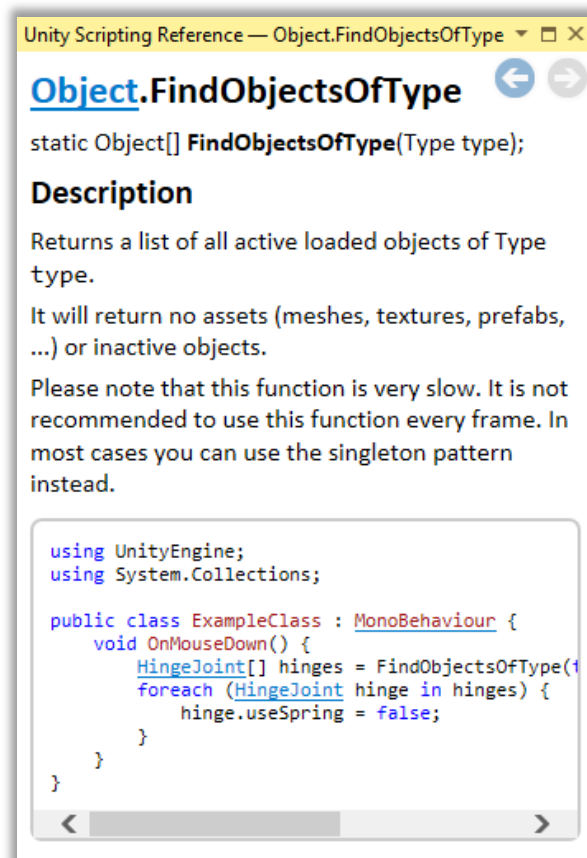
Unity Scripting Reference — Object.FindObjectsOfType

Object.FindObjectsOfType

static Object[] FindObjectsOfType(Type type);

Description

Returns a list of all active loaded objects of Type type.

It will return no assets (meshes, textures, prefabs, ...) or inactive objects.

Please note that this function is very slow. It is not recommended to use this function every frame. In most cases you can use the singleton pattern instead.

using UnityEngine;
using System.Collections;

public class ExampleClass : MonoBehaviour {
    void OnMouseDown() {
        HingeJoint[] hinges = FindObjectsOfType(t
        foreach (HingeJoint hinge in hinges) {
            hinge.useSpring = false;
        }
    }
}